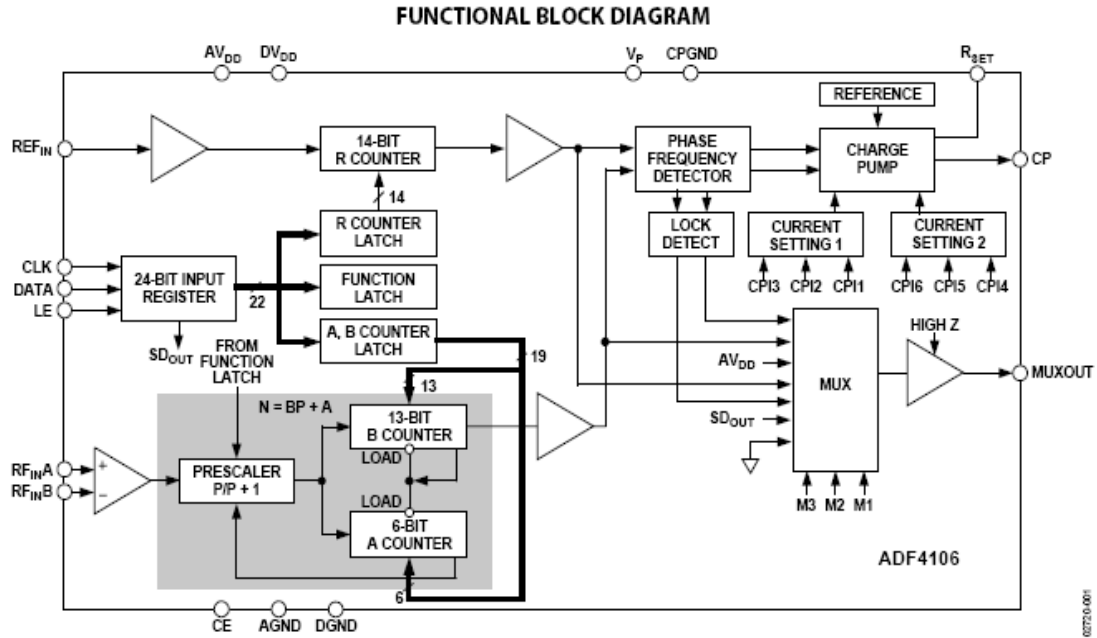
FUNCTIONAL BLOCK DIAGRAM

$AV_{DD}$ $DV_{DD}$ $V_P$ CPGND $R_{SET}$

REFERENCE

$REF_{IN}$

14-BIT R COUNTER

14

PHASE FREQUENCY DETECTOR

CHARGE PUMP

CP

R COUNTER LATCH

LOCK DETECT

CURRENT SETTING 1

CURRENT SETTING 2

CLK
DATA
LE

24-BIT INPUT REGISTER

22

FUNCTION LATCH

CPI3 CPI2 CPI1

CPI6 CPI5 CPI4

A, B COUNTER LATCH

HIGH Z

$SD_{OUT}$

FROM FUNCTION LATCH

19

$AV_{DD}$

MUX

MUXOUT

13

N = BP + A

13-BIT B COUNTER

$SD_{OUT}$

LOAD

$RF_{IN}A$
$RF_{IN}B$

+
−

PRESCALER P/P + 1

LOAD

6-BIT A COUNTER

M3 M2 M1

ADF4106

6

CE AGND DGND

02720-001